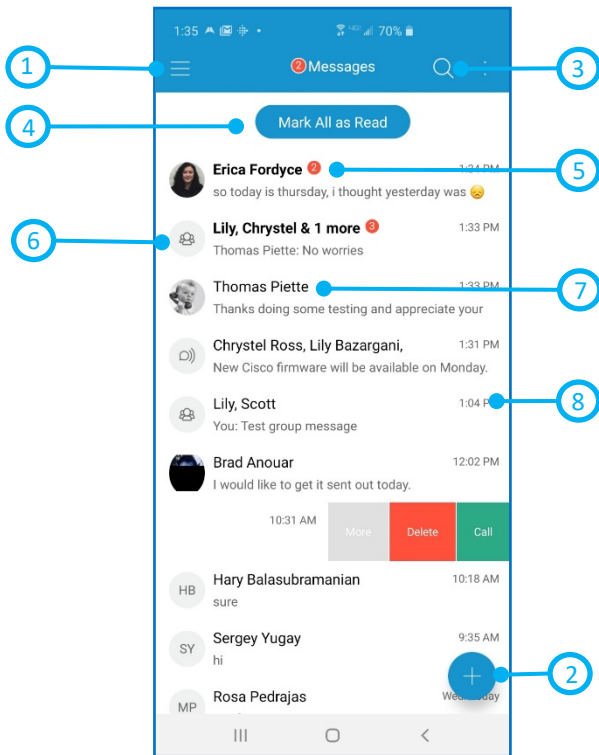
1:35 70%

1

2 Messages

3

4

Mark All as Read

Erica Fordyce 2 1:34 PM
so today is thursday, i thought yesterday was 😞

5

6

Lily, Chrystel & 1 more 3 1:33 PM
Thomas Piette: No worries

Thomas Piette 1:33 PM
Thanks doing some testing and appreciate your

7

Chrystel Ross, Lily Bazargani, 1:31 PM
New Cisco firmware will be available on Monday.

Lily, Scott 1:04 PM
You: Test group message

8

Brad Anouar 12:02 PM
I would like to get it sent out today.

10:31 AM More Delete Call

HB Hary Balasubramanian 10:18 AM
sure

SY Sergey Yugay 9:35 AM
hi

MP Rosa Pedrajas Wednesday

2